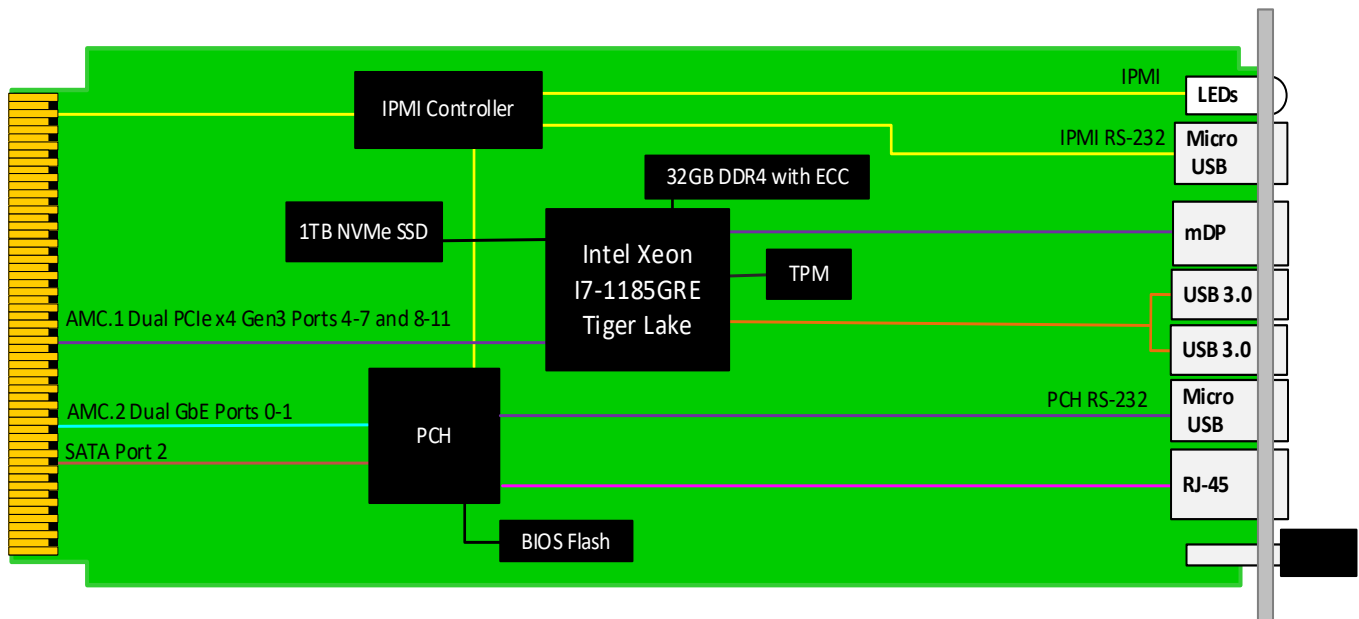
IPMI Controller

IPMI

LEDs

IPMI RS-232

Micro USB

32GB DDR4 with ECC

1TB NVMe SSD

Intel Xeon I7-1185GRE Tiger Lake

mDP

TPM

USB 3.0

USB 3.0

AMC.1 Dual PCIe x4 Gen3 Ports 4-7 and 8-11

PCH RS-232

Micro USB

AMC.2 Dual GbE Ports 0-1

PCH

SATA Port 2

RJ-45

BIOS Flash